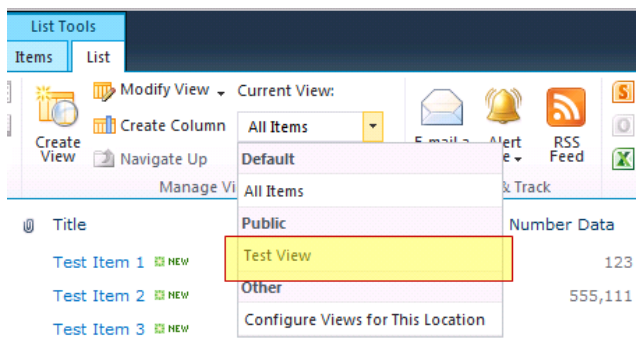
List Tools

Items List

Create View

Modify View

Create Column

Navigate Up

Current View:

All Items

Manage Vi

Default

All Items

Public

Test View

Other

Configure Views for This Location

E-mail a

Alert

RSS Feed

& Track

Title

Number Data

Test Item 1 NEW

123

Test Item 2 NEW

555,111

Test Item 3 NEW